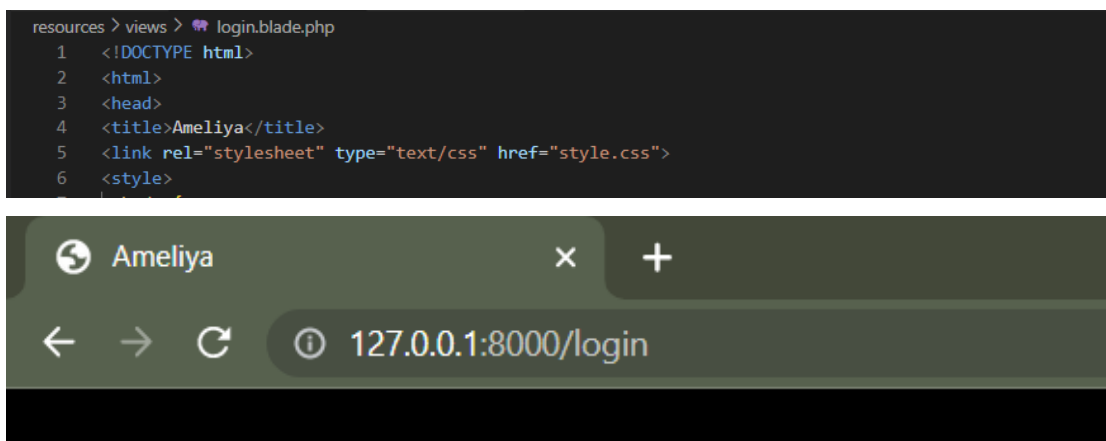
resources > views > login.blade.php

1 <!DOCTYPE html>
2 <html>
3 <head>
4 <title>Ameliya</title>
5 <link rel="stylesheet" type="text/css" href="style.css">
6 <style>

Ameliya ×
+

127.0.0.1:8000/login